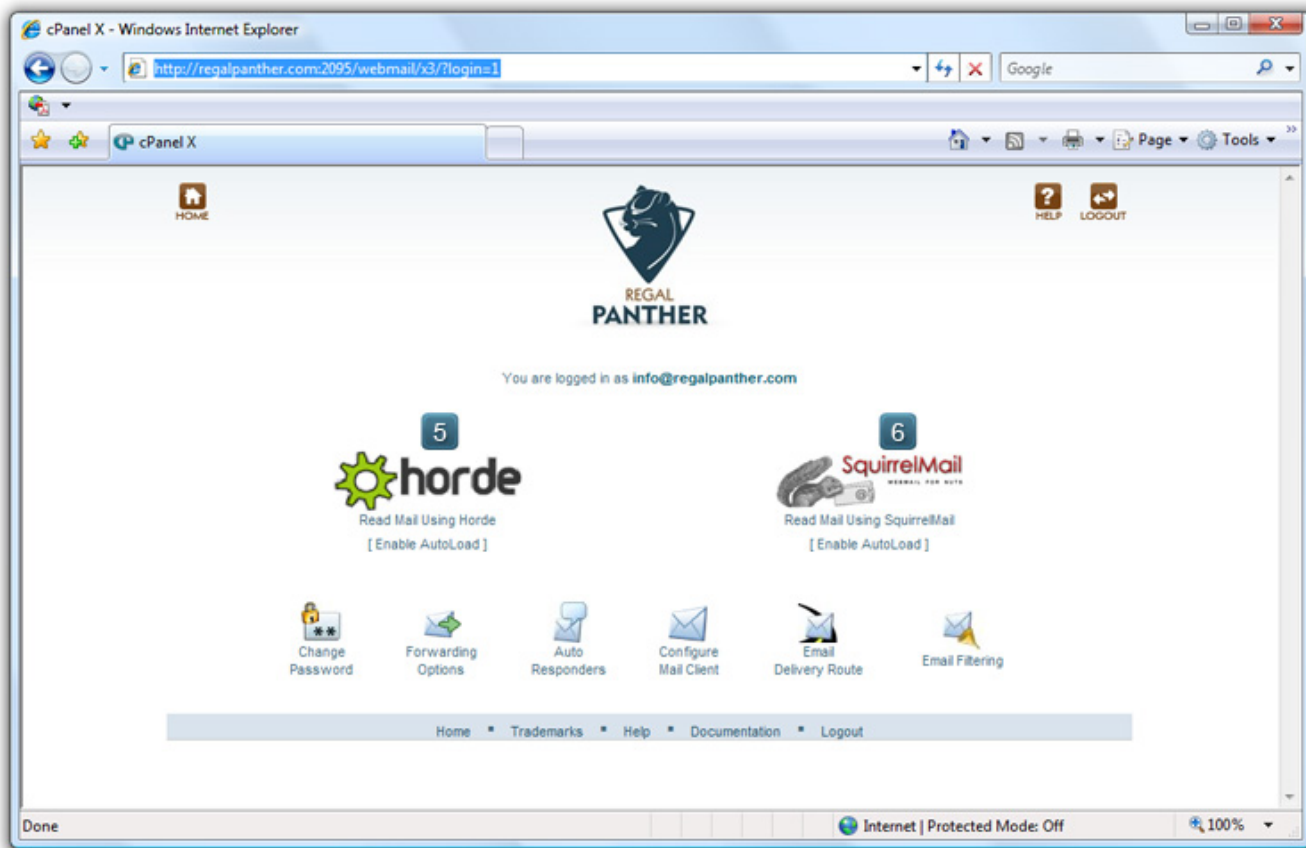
cPanel X - Windows Internet Explorer

http://regalpanther.com:2095/webmail/x3/?login=1

Google

cPanel X

Page ▾ Tools ▾

HOME

HELP LOGOUT

REGAL PANTHER

You are logged in as info@regalpanther.com

5

horde

Read Mail Using Horde

[ Enable AutoLoad ]

6

SquirrelMail

WEBMAIL FOR NUTS

Read Mail Using SquirrelMail

[ Enable AutoLoad ]

Change Password

Forwarding Options

Auto Responders

Configure Mail Client

Email Delivery Route

Email Filtering

Home ▪ Trademarks ▪ Help ▪ Documentation ▪ Logout

Done

Internet | Protected Mode: Off

100%